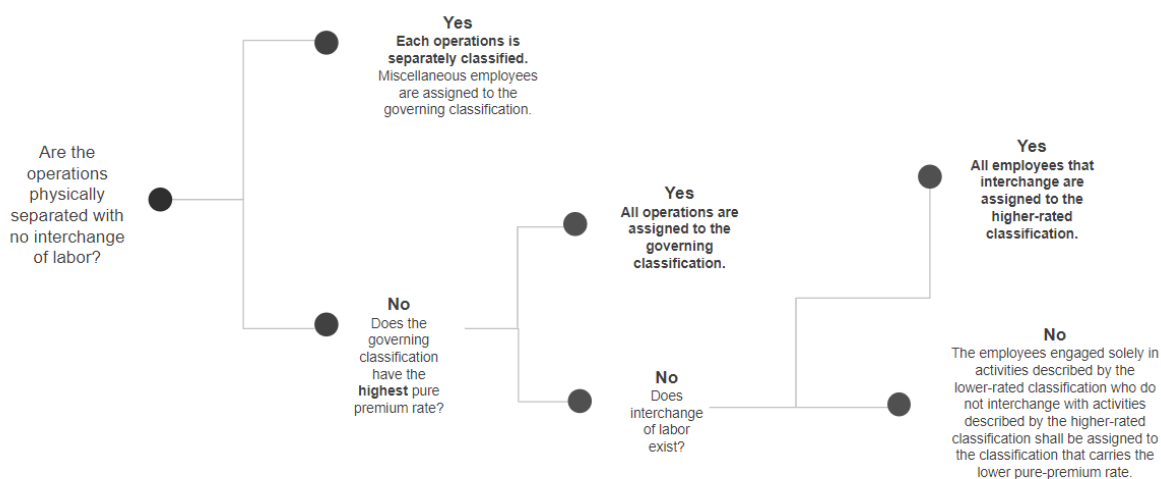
Are the operations physically separated with no interchange of labor?

Yes
Each operations is separately classified.
Miscellaneous employees are assigned to the governing classification.

No
Does the governing classification have the highest pure premium rate?

Yes
All operations are assigned to the governing classification.

No
Does interchange of labor exist?

Yes
All employees that interchange are assigned to the higher-rated classification.

No
The employees engaged solely in activities described by the lower-rated classification who do not interchange with activities described by the higher-rated classification shall be assigned to the classification that carries the lower pure-premium rate.